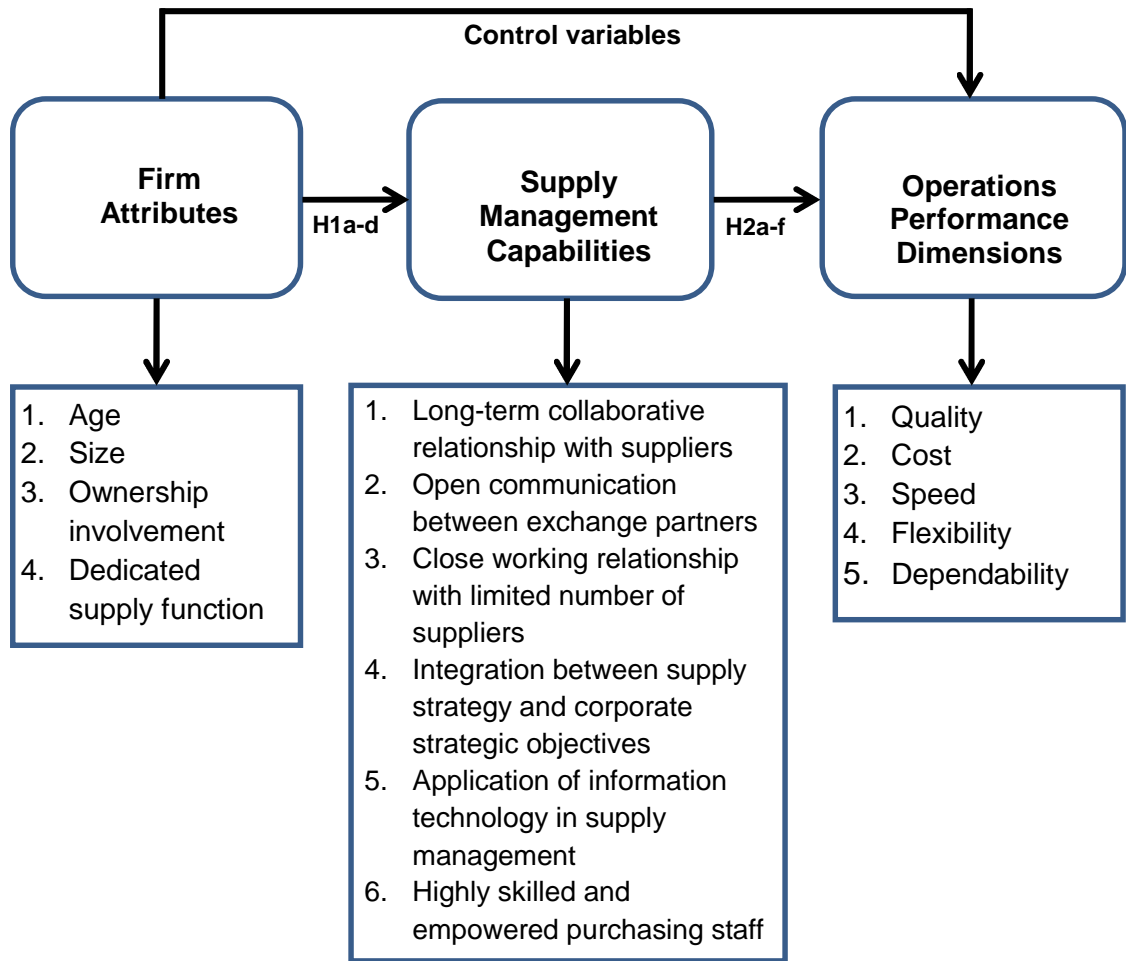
Control variables

Firm Attributes

H1a-d

Supply Management Capabilities

H2a-f

Operations Performance Dimensions

1. Age
2. Size
3. Ownership involvement
4. Dedicated supply function

1. Long-term collaborative relationship with suppliers
2. Open communication between exchange partners
3. Close working relationship with limited number of suppliers
4. Integration between supply strategy and corporate strategic objectives
5. Application of information technology in supply management
6. Highly skilled and empowered purchasing staff

1. Quality
2. Cost
3. Speed
4. Flexibility
5. Dependability